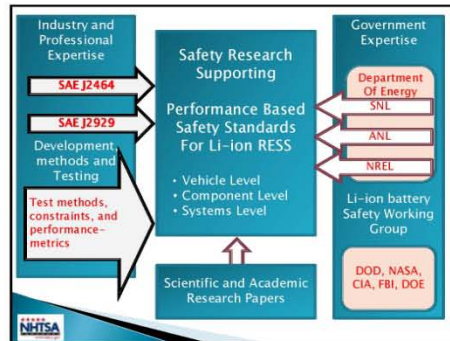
Industry and Professional Expertise

SAE J2464

SAE J2929

Development, methods and Testing

Test methods, constraints, and performance-metrics

Safety Research Supporting

Performance Based Safety Standards For Li-ion RESS

• Vehicle Level
• Component Level
• Systems Level

Scientific and Academic Research Papers

Government Expertise

Department Of Energy

SNL

ANL

NREL

Li-ion battery Safety Working Group

DOD, NASA, CIA, FBI, DOE

NHTSA